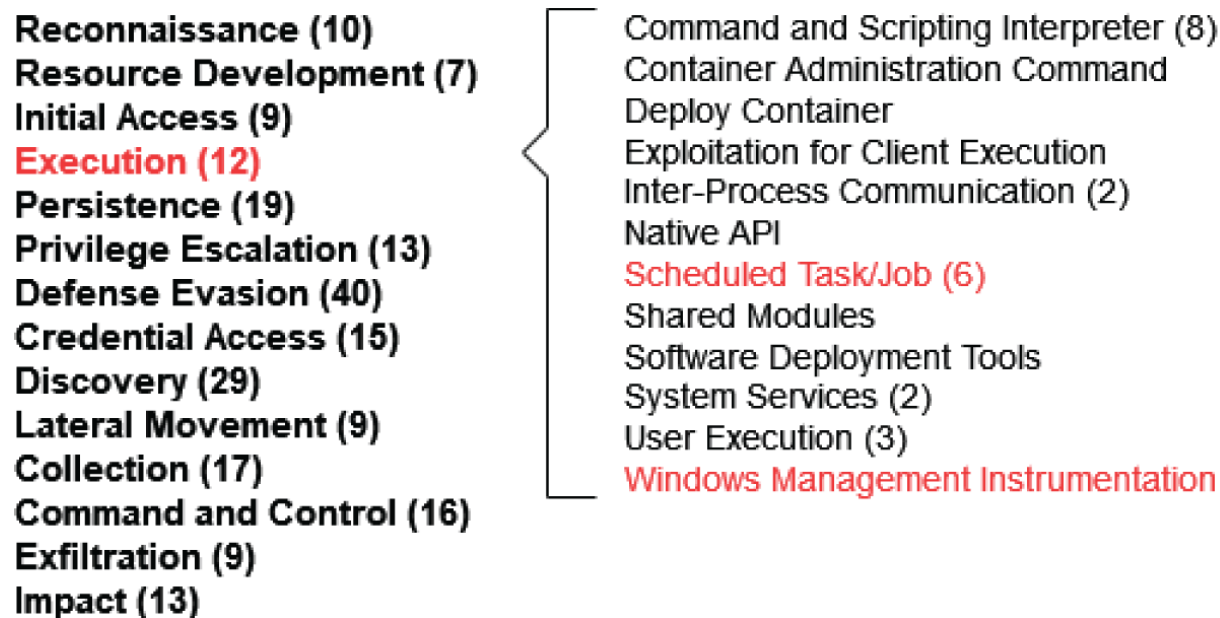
Reconnaissance (10)
Resource Development (7)
Initial Access (9)
Execution (12)
Persistence (19)
Privilege Escalation (13)
Defense Evasion (40)
Credential Access (15)
Discovery (29)
Lateral Movement (9)
Collection (17)
Command and Control (16)
Exfiltration (9)
Impact (13)

Command and Scripting Interpreter (8)
Container Administration Command
Deploy Container
Exploitation for Client Execution
Inter-Process Communication (2)
Native API
Scheduled Task/Job (6)
Shared Modules
Software Deployment Tools
System Services (2)
User Execution (3)
Windows Management Instrumentation